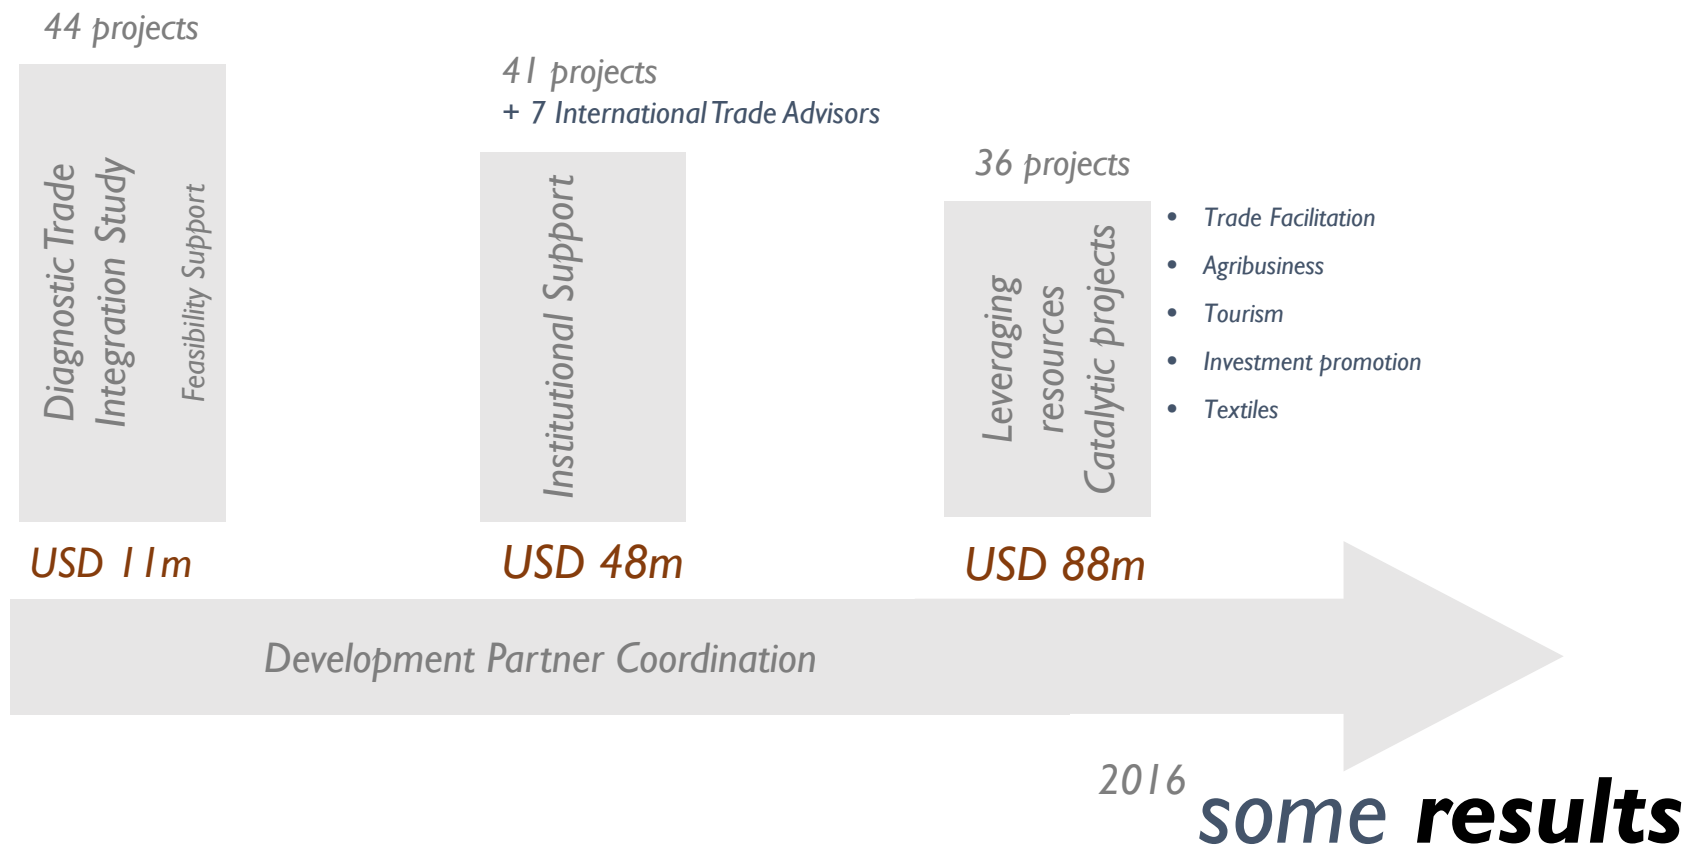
44 projects

Diagnostic Trade Integration Study

Feasibility Support

USD 11m

41 projects
+ 7 International Trade Advisors

Institutional Support

USD 48m

36 projects

Leveraging resources
Catalytic projects

- Trade Facilitation
- Agribusiness
- Tourism
- Investment promotion
- Textiles

USD 88m

Development Partner Coordination

2016

some results